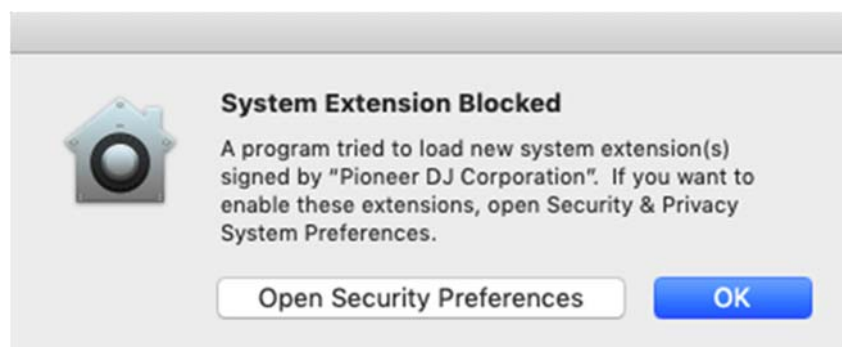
System Extension Blocked

A program tried to load new system extension(s) signed by “Pioneer DJ Corporation”. If you want to enable these extensions, open Security & Privacy System Preferences.

Open Security Preferences

OK